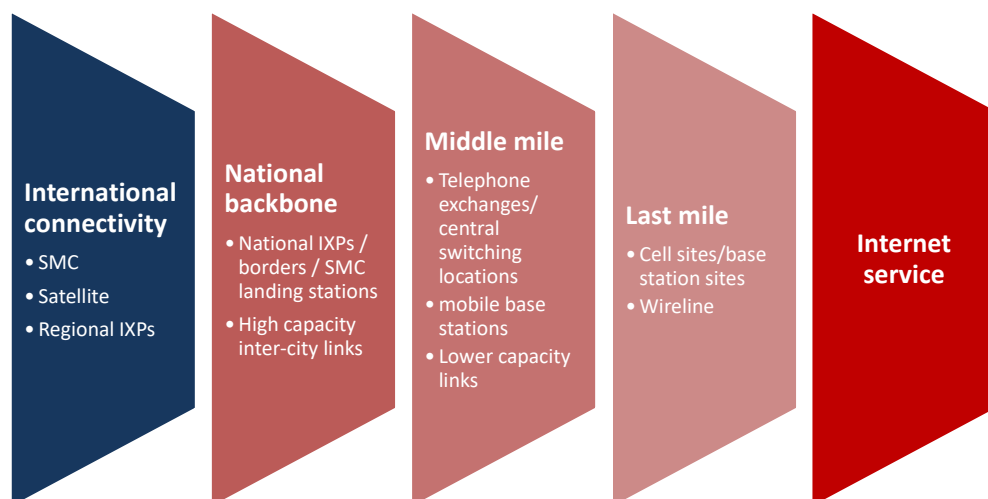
International connectivity

• SMC
• Satellite
• Regional IXPs

National backbone

• National IXPs / borders / SMC landing stations
• High capacity inter-city links

Middle mile

• Telephone exchanges/ central switching locations
• mobile base stations
• Lower capacity links

Last mile

• Cell sites/base station sites
• Wireline

Internet service